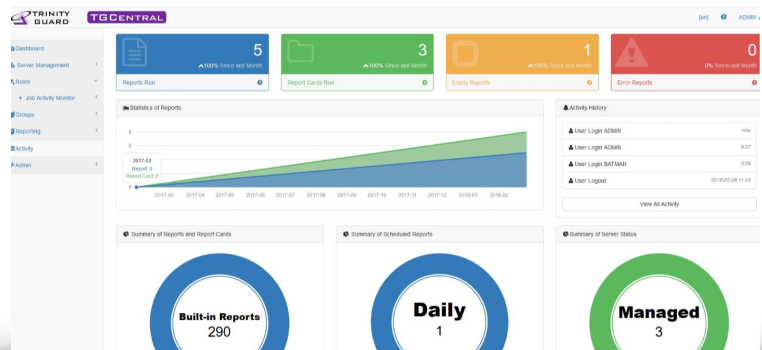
TRINITY GUARD TGCENTRAL

[en] ADMIN

Dashboard
Server Management
Roles
Job Activity Monitor
Groups
Reporting
Activity
Admin

5
100% Since last Month
Reports Run

3
100% Since last Month
Report Cards Run

1
100% Since last Month
Empty Reports

0
0% Since last Month
Error Reports

Statistics of Reports

2017-03
Report 0
ReportCard 0

2017-03 2017-04 2017-05 2017-06 2017-07 2017-08 2017-09 2017-10 2017-11 2017-12 2018-01 2018-02

Activity History

User Login ADMIN now
User Login ADMIN 8:37
User Login BATMAN 8:59
User Logout 2018-03-08 11:43

View All Activity

Summary of Reports and Report Cards

Built-in Reports
290

Summary of Scheduled Reports

Daily
1

Summary of Server Status

Managed
3